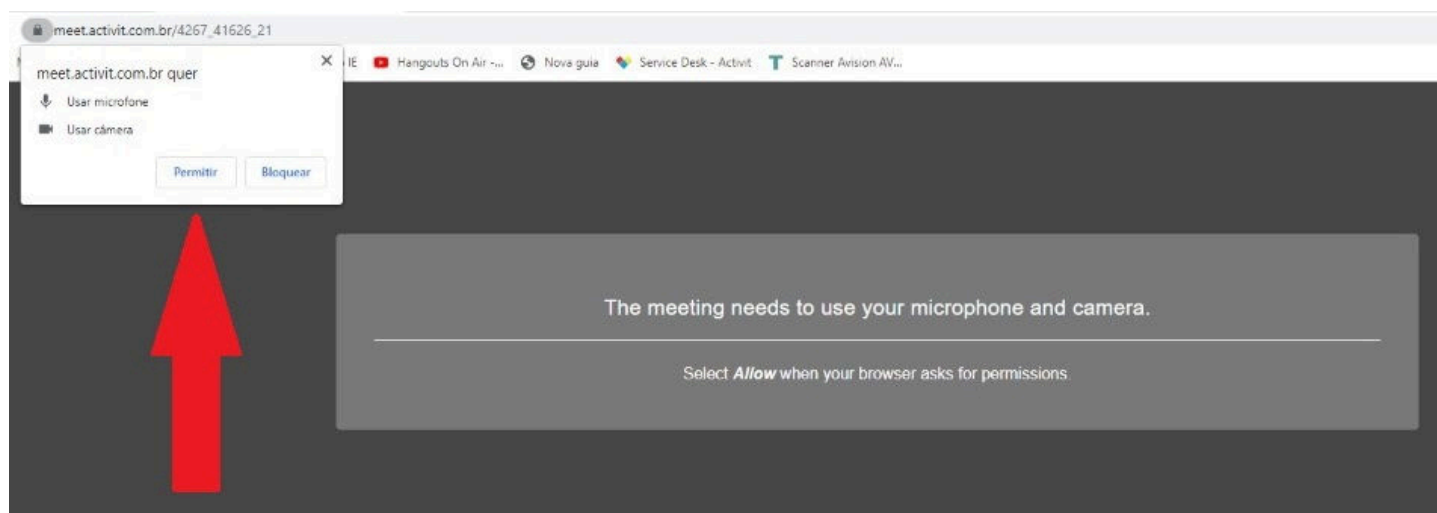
meet.activit.com.br/4267_41626_21

IE Hangouts On Air -... Nova guia Service Desk - Activit Scanner Avision AV...

meet.activit.com.br quer
Usar microfone
Usar câmera
Permitir Bloquear

The meeting needs to use your microphone and camera.

Select ***Allow*** when your browser asks for permissions.